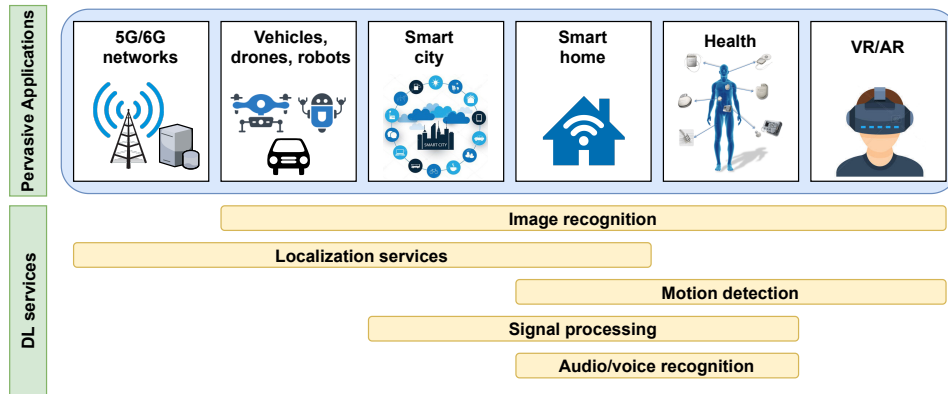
Pervasive Applications

5G/6G networks

Vehicles, drones, robots

Smart city

SMART CITY

Smart home

Health

VR/AR

DL services

Image recognition

Localization services

Motion detection

Signal processing

Audio/voice recognition